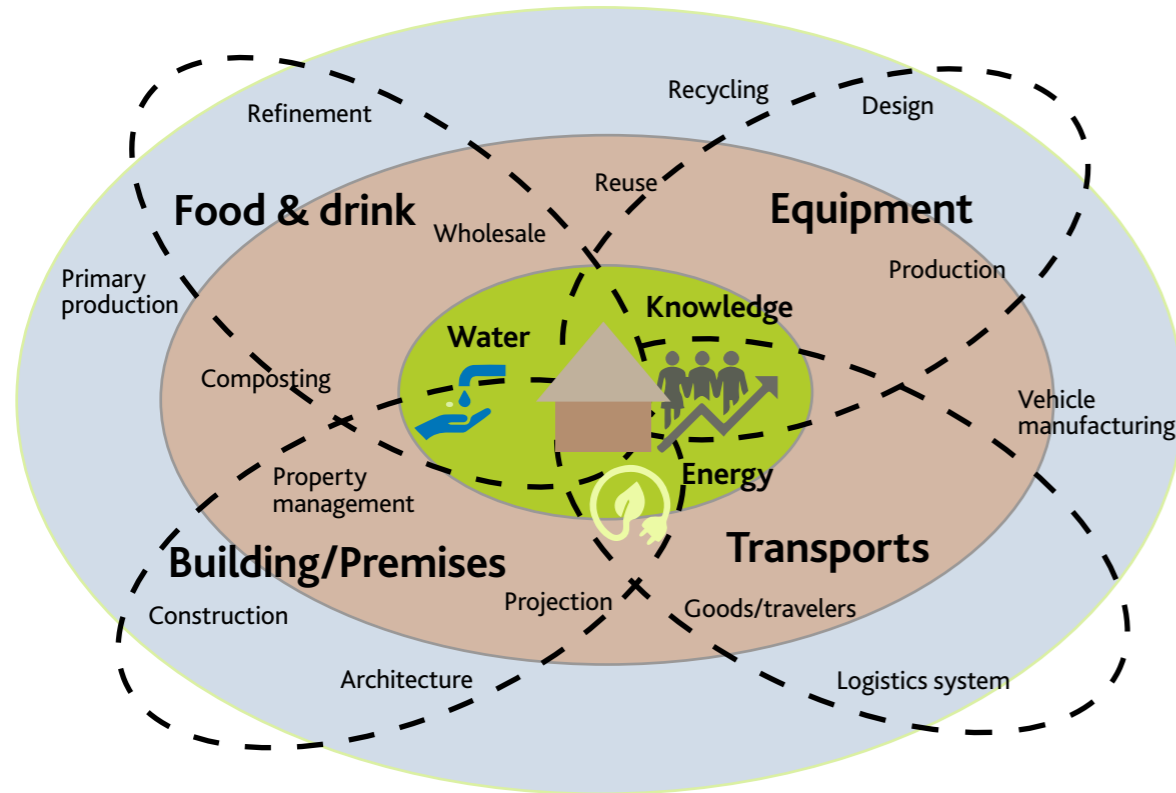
Refinement

Recycling

Design

Reuse

Food & drink

Wholesale

Equipment

Primary production

Production

Knowledge

Water

Composting

Vehicle manufacturing

Energy

Property management

Building/Premises

Transports

Construction

Projection

Goods/travelers

Architecture

Logistics system